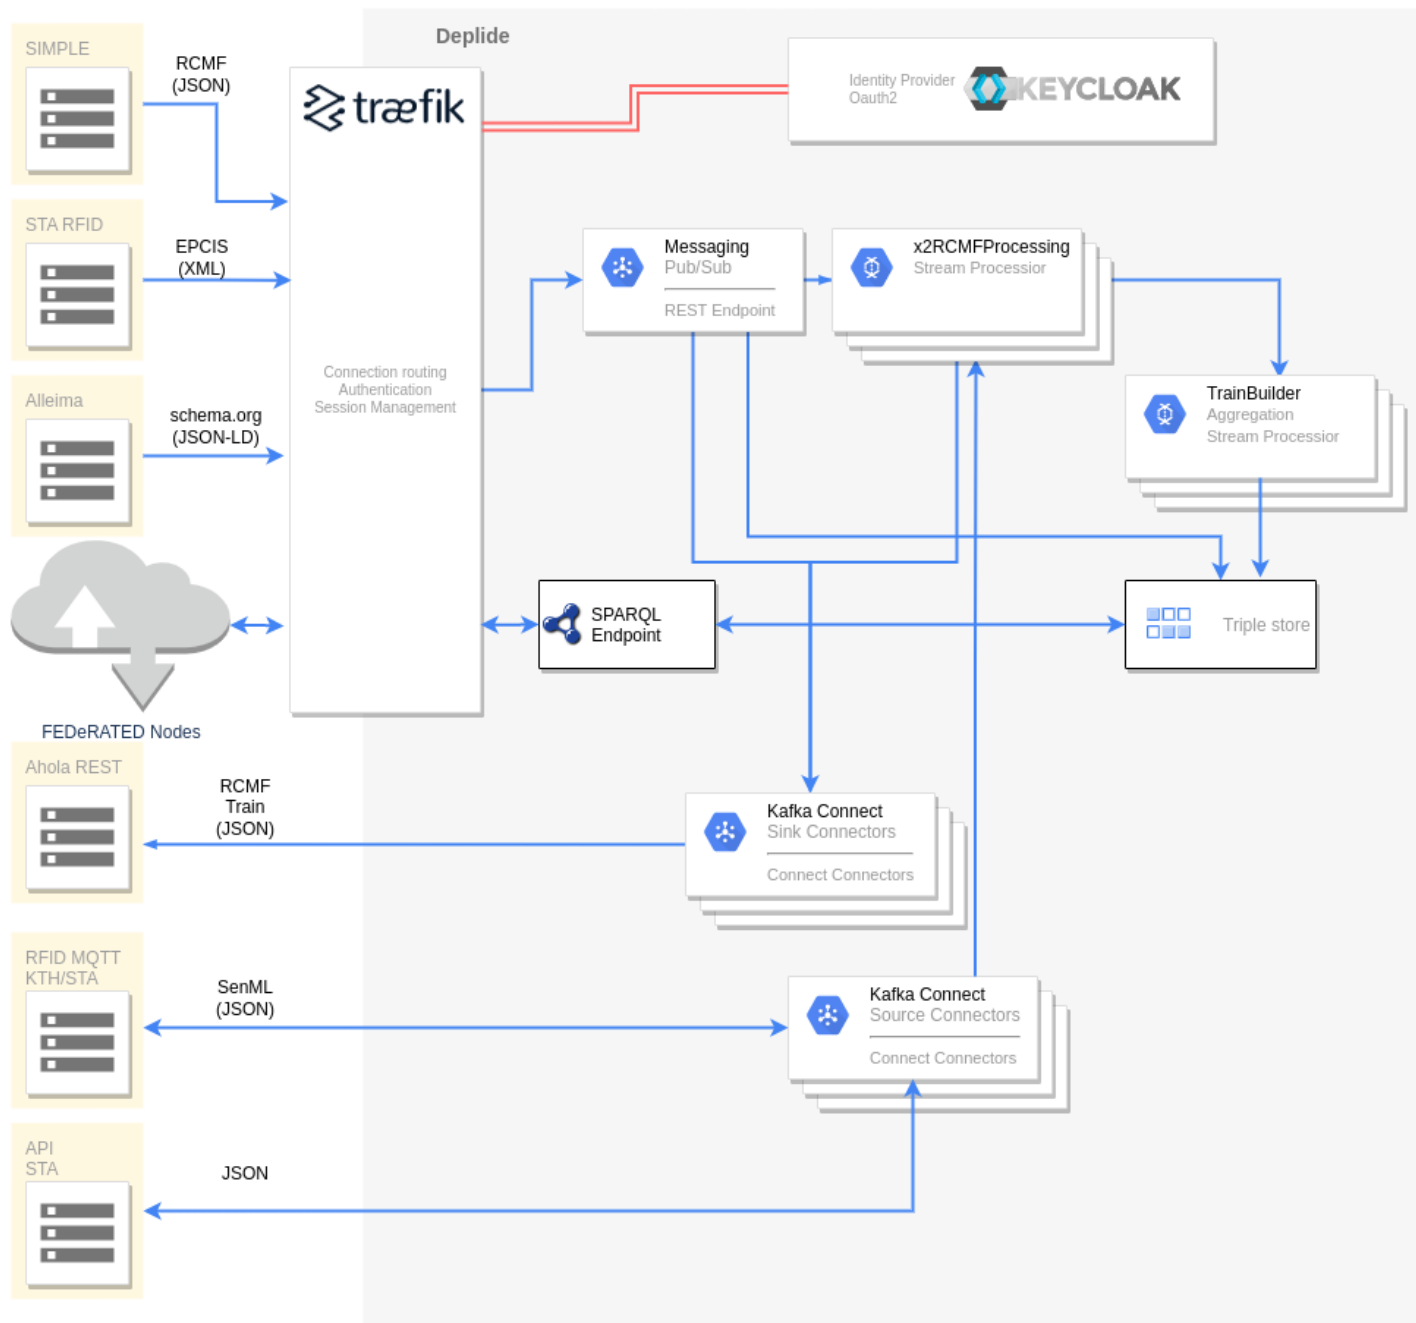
Deplide

SIMPLE

RCMF (JSON)

træfik

Identity Provider Oauth2

KEYCLOAK

STA RFID

EPCIS (XML)

Messaging
Pub/Sub
REST Endpoint

x2RCMFProcessing
Stream Processor

Alleima

schema.org (JSON-LD)

Connection routing
Authentication
Session Management

TrainBuilder
Aggregation
Stream Processor

SPARQL Endpoint

Triple store

FEDeRATED Nodes

Ahola REST

RCMF Train (JSON)

Kafka Connect
Sink Connectors
Connect Connectors

RFID MQTT KTH/STA

SenML (JSON)

Kafka Connect
Source Connectors
Connect Connectors

API STA

JSON